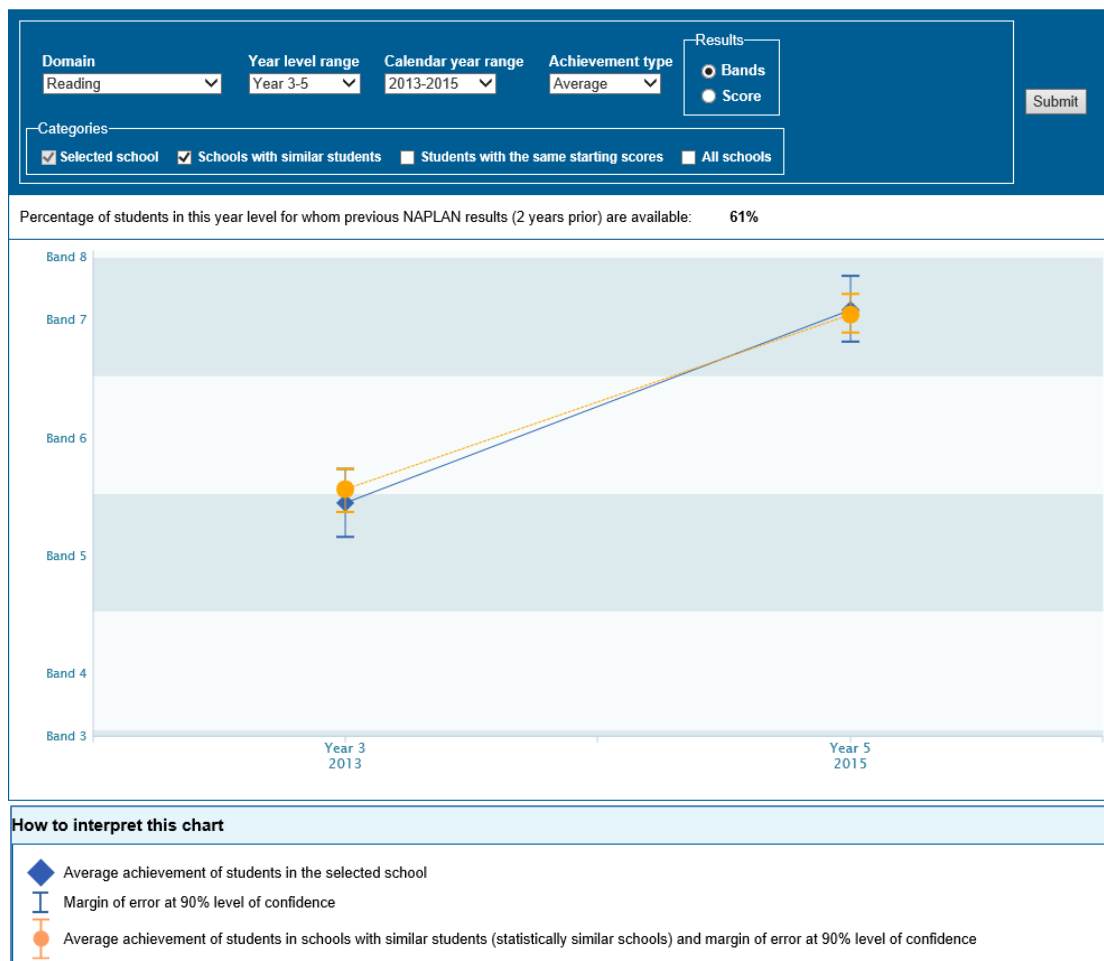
Domain
Reading

Year level range
Year 3-5

Calendar year range
2013-2015

Achievement type
Average

Results
Bands
Score

Submit

Categories
Selected school
Schools with similar students
Students with the same starting scores
All schools

Percentage of students in this year level for whom previous NAPLAN results (2 years prior) are available: 61%

Band 8
Band 7
Band 6
Band 5
Band 4
Band 3

Year 3
2013

Year 5
2015

How to interpret this chart

Average achievement of students in the selected school

Margin of error at 90% level of confidence

Average achievement of students in schools with similar students (statistically similar schools) and margin of error at 90% level of confidence